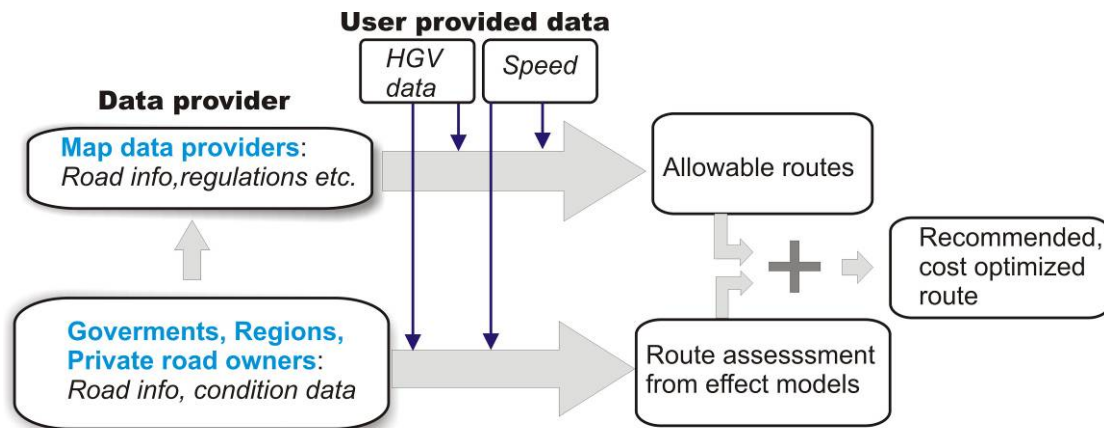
User provided data

HGV data

Speed

Data provider

Map data providers: Road info,regulations etc.

Allowable routes

Recommended, cost optimized route

Goverments, Regions, Private road owners: Road info, condition data

Route assesssment from effect models